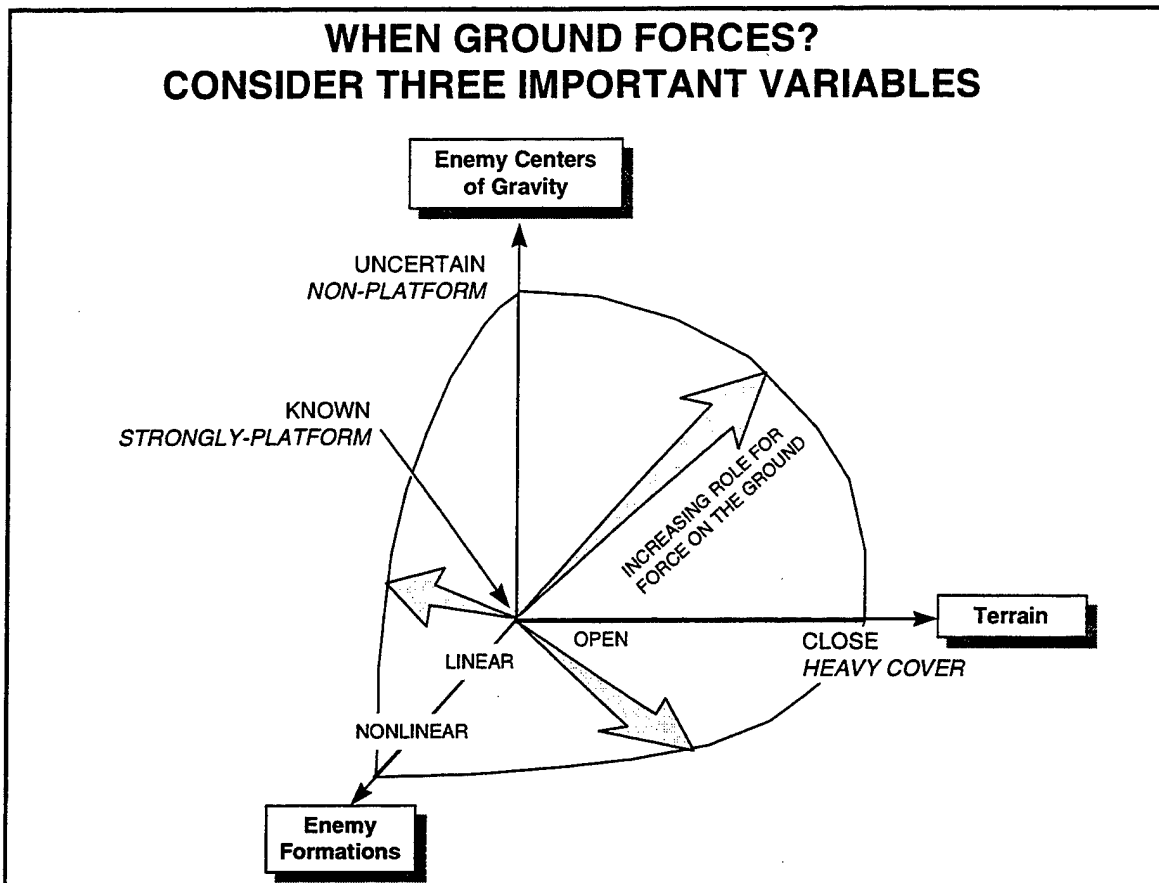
WHEN GROUND FORCES?
CONSIDER THREE IMPORTANT VARIABLES

Enemy Centers of Gravity

UNCERTAIN
NON-PLATFORM

KNOWN
STRONGLY-PLATFORM

INCREASING ROLE FOR FORCE ON THE GROUND

Terrain

OPEN

CLOSE
HEAVY COVER

LINEAR

NONLINEAR

Enemy Formations